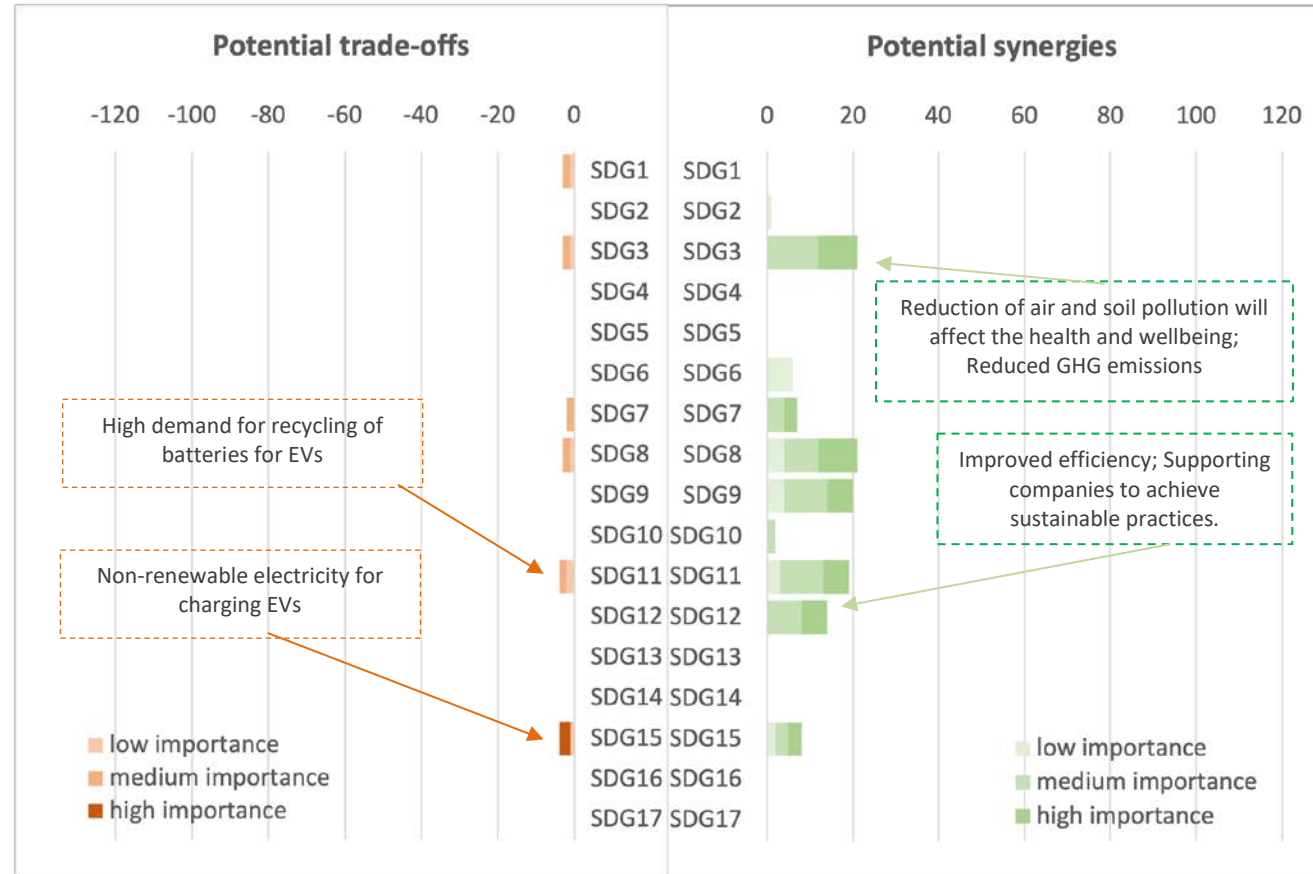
Potential trade-offs

-120 -100 -80 -60 -40 -20 0

SDG1
SDG2
SDG3
SDG4
SDG5
SDG6
SDG7
SDG8
SDG9
SDG10
SDG11
SDG12
SDG13
SDG14
SDG15
SDG16
SDG17

High demand for recycling of batteries for EVs

Non-renewable electricity for charging EVs

low importance
medium importance
high importance

Potential synergies

0 20 40 60 80 100 120

SDG1
SDG2
SDG3
SDG4
SDG5
SDG6
SDG7
SDG8
SDG9
SDG10
SDG11
SDG12
SDG13
SDG14
SDG15
SDG16
SDG17

Reduction of air and soil pollution will affect the health and wellbeing; Reduced GHG emissions

Improved efficiency; Supporting companies to achieve sustainable practices.

low importance
medium importance
high importance